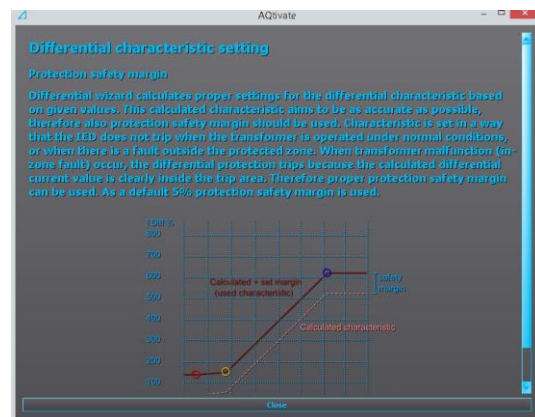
AQtivate

Differential characteristic setting

Protection safety margin

Differential wizard calculates proper settings for the differential characteristic based on given values. This calculated characteristic aims to be as accurate as possible, therefore also protection safety margin should be used. Characteristic is set in a way that the IED does not trip when the transformer is operated under normal conditions, or when there is a fault outside the protected zone. When transformer malfunction (in-zone fault) occur, the differential protection trips because the calculated differential current value is clearly inside the trip area. Therefore proper protection safety margin can be used. As a default 5% protection safety margin is used.

Idiff %
800
700
600
500
400
300
200
100

Calculated + set margin (used characteristic)

Safety margin

Calculated characteristic

Close